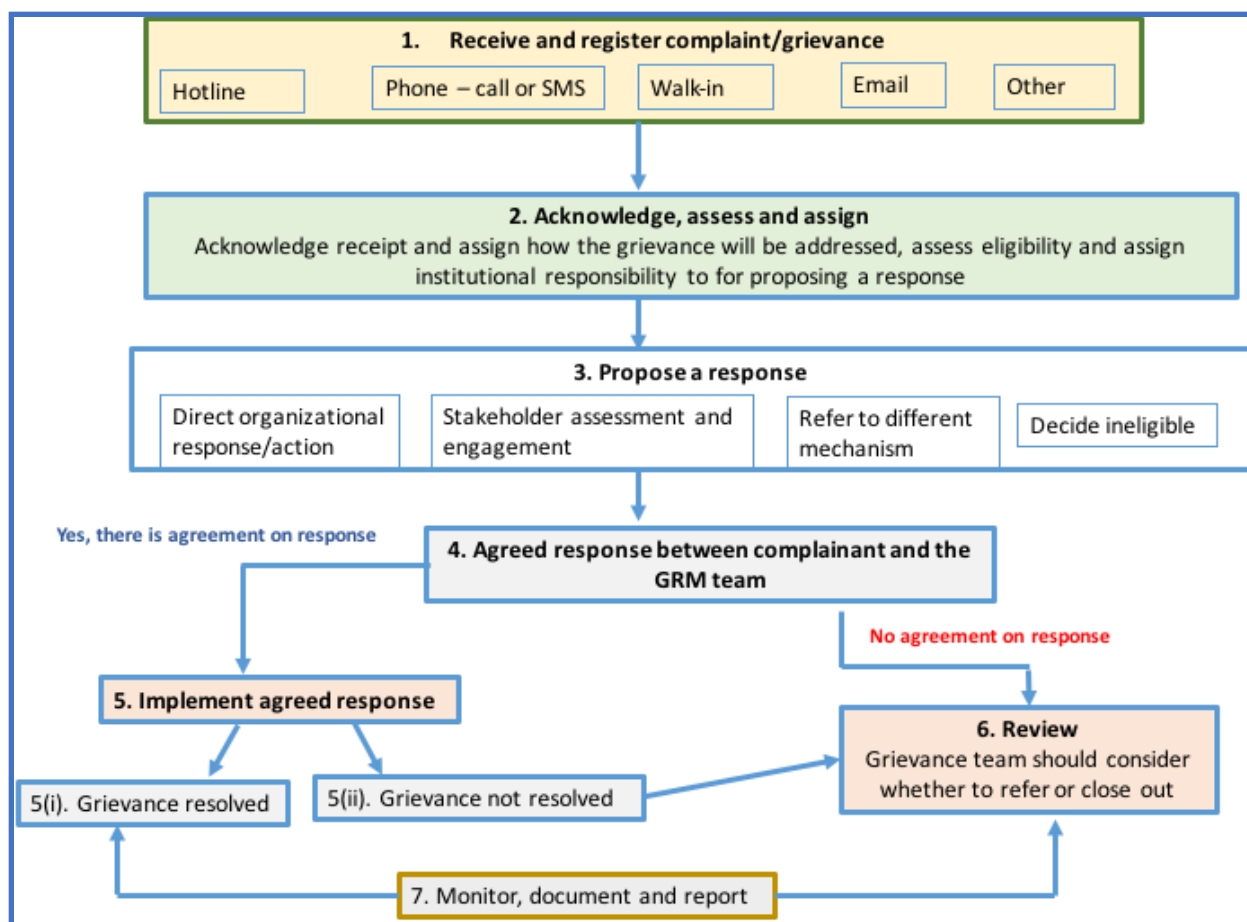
1. Receive and register complaint/grievance

Hotline

Phone – call or SMS

Walk-in

Email

Other

2. Acknowledge, assess and assign

Acknowledge receipt and assign how the grievance will be addressed, assess eligibility and assign institutional responsibility to for proposing a response

3. Propose a response

Direct organizational response/action

Stakeholder assessment and engagement

Refer to different mechanism

Decide ineligible

Yes, there is agreement on response

4. Agreed response between complainant and the GRM team

No agreement on response

5. Implement agreed response

6. Review

Grievance team should consider whether to refer or close out

5(i). Grievance resolved

5(ii). Grievance not resolved

7. Monitor, document and report